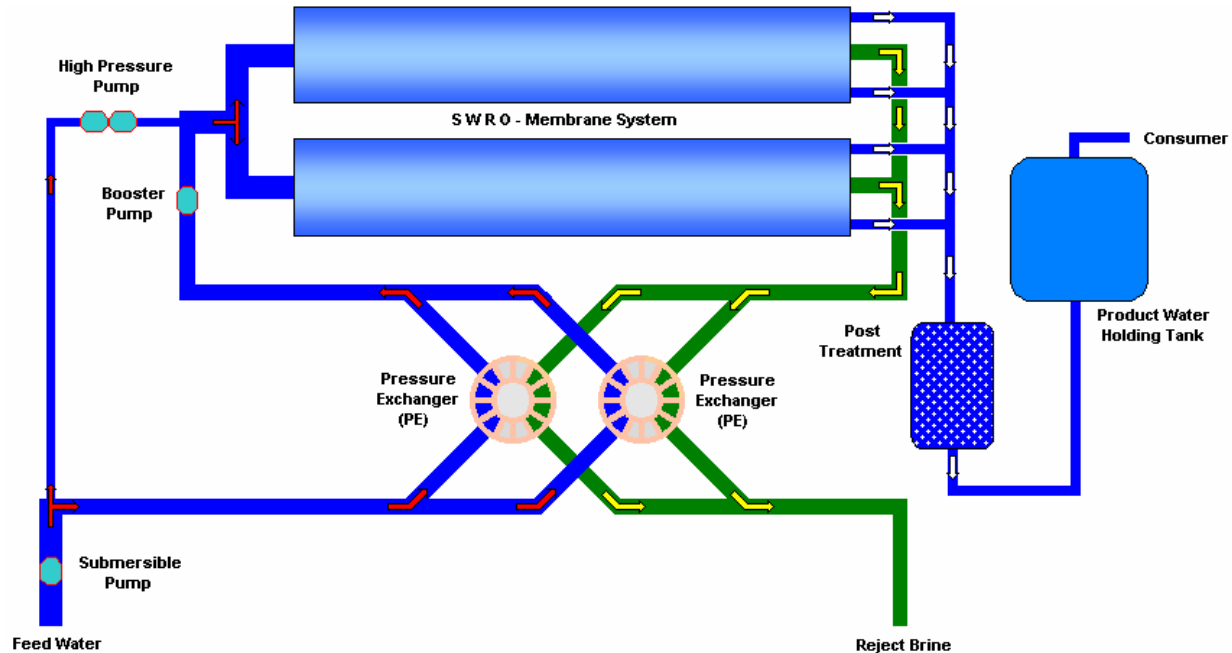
High Pressure Pump

S W R O - Membrane System

Consumer

Booster Pump

Product Water Holding Tank

Post Treatment

Pressure Exchanger (PE)

Pressure Exchanger (PE)

Submersible Pump

Feed Water

Reject Brine